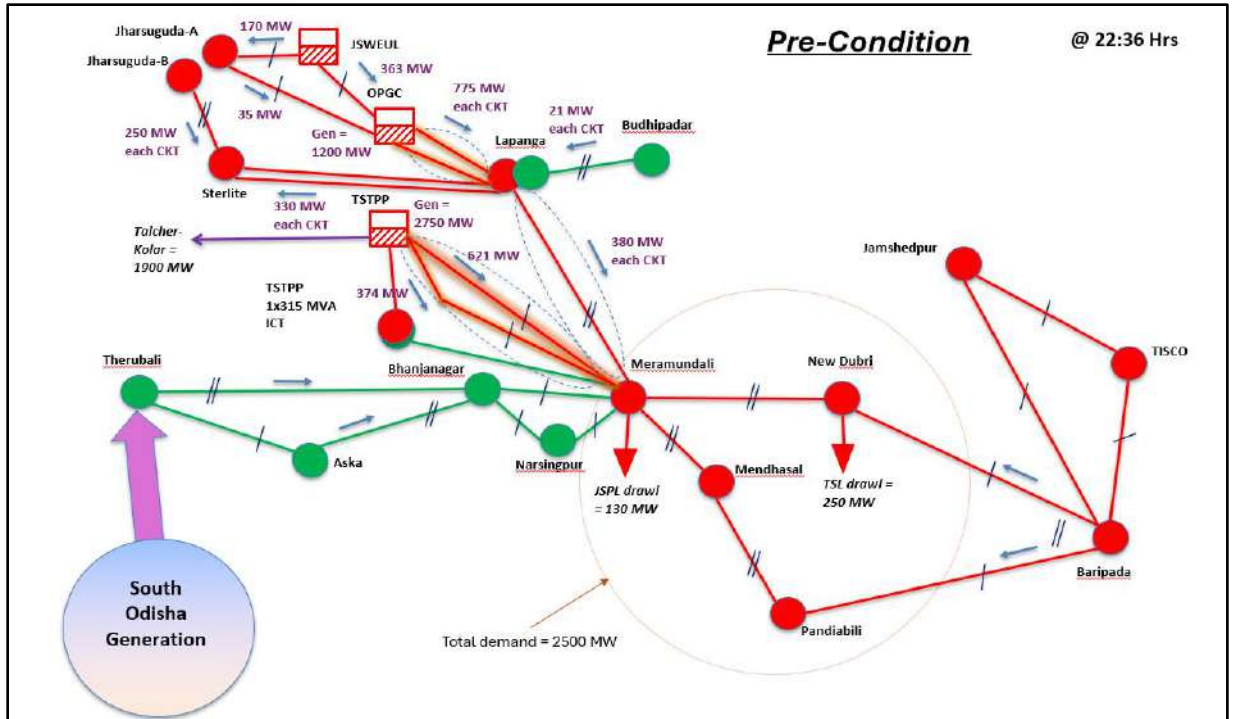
Pre-Condition

@ 22:36 Hrs

Jharsuguda-A

170 MW

JSWEUL

Jharsuguda-B

363 MW

35 MW

OPGC

775 MW each CKT

21 MW each CKT

250 MW each CKT

Gen = 1200 MW

Lapanga

Budhipadar

Sterlite

330 MW each CKT

TSTPP

Gen = 2750 MW

Talcher-Kolar = 1900 MW

621 MW

380 MW each CKT

Jamshedpur

TSTPP 1x315 MVA ICT

374 MW

Therubali

Bhanjanagar

Meramundali

New Dubri

TISCO

Aska

Narsingpur

Mendhasal

JSPL drawl = 130 MW

TSL drawl = 250 MW

South Odisha Generation

Baripada

Total demand = 2500 MW

Pandiabili